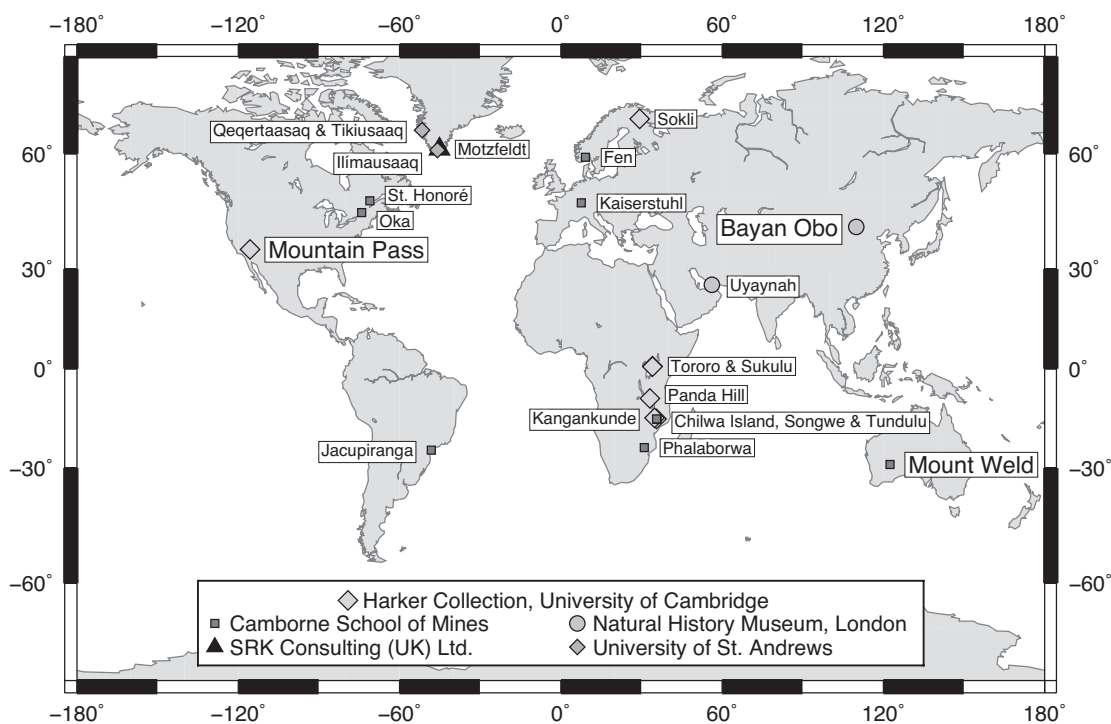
−180˚ −120˚ −60˚ 0˚ 60˚ 120˚ 180˚

60˚
30˚
0˚
−30˚
−60˚

60˚
30˚
0˚
−30˚
−60˚

Qeqertaasaq & Tikiusaaq
Motzfeldt
Ilimausaaq
Sokli
Fen
St. Honoré
Oka
Kaiserstuhl
Bayan Obo
Mountain Pass
Uyaynah
Tororo & Sukulu
Panda Hill
Kangankunde
Chilwa Island, Songwe & Tundulu
Jacupiranga
Phalaborwa
Mount Weld

Harker Collection, University of Cambridge
Camborne School of Mines
Natural History Museum, London
SRK Consulting (UK) Ltd.
University of St. Andrews

−180˚ −120˚ −60˚ 0˚ 60˚ 120˚ 180˚